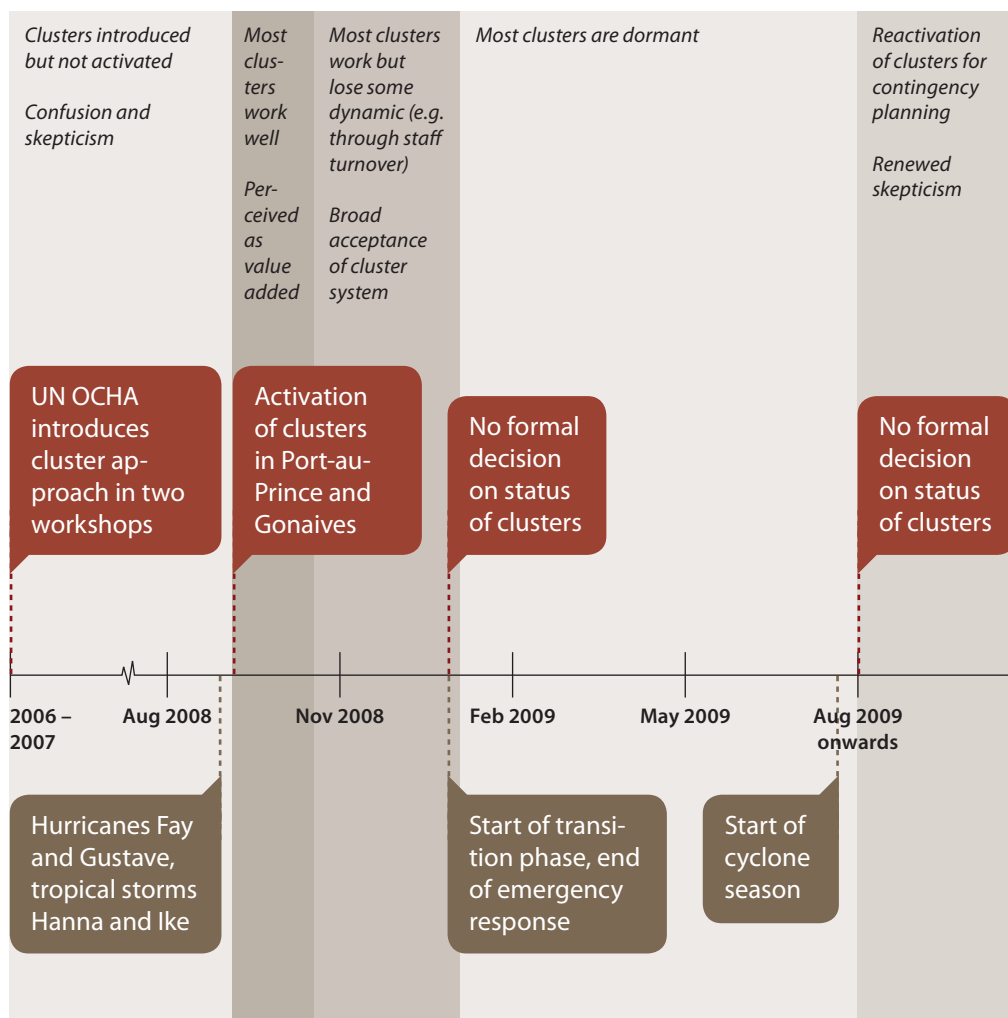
Clusters introduced but not activated

Confusion and skepticism

Most clusters work well

Perceived as value added

Most clusters work but lose some dynamic (e.g. through staff turnover)

Broad acceptance of cluster system

Most clusters are dormant

Reactivation of clusters for contingency planning

Renewed skepticism

UN OCHA introduces cluster approach in two workshops

Activation of clusters in Port-au-Prince and Gonaives

No formal decision on status of clusters

No formal decision on status of clusters

2006 – 2007

Aug 2008

Nov 2008

Feb 2009

May 2009

Aug 2009 onwards

Hurricanes Fay and Gustave, tropical storms Hanna and Ike

Start of transition phase, end of emergency response

Start of cyclone season